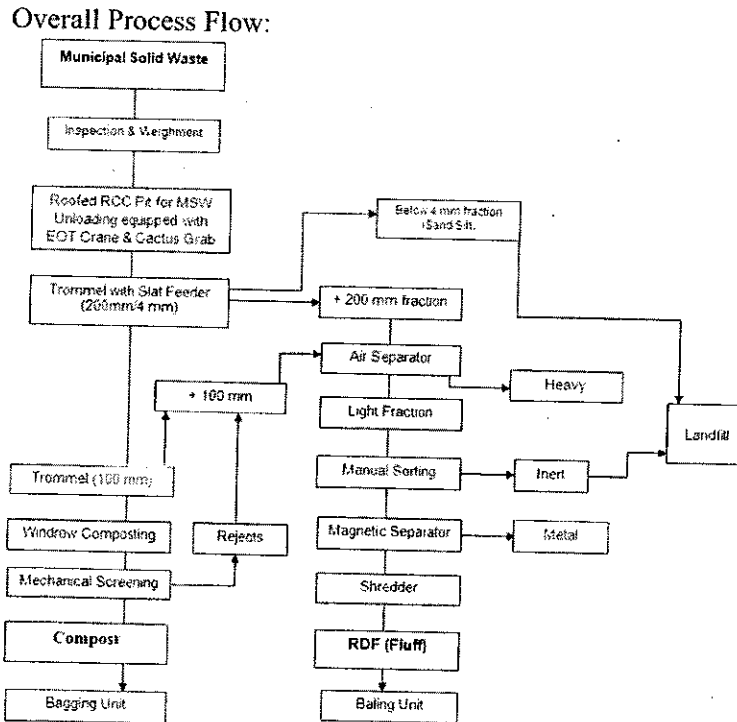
Overall Process Flow:

Municipal Solid Waste

Inspection & Weighment

Roofed RCC Pit for MSW Unloading equipped with EOT Crane & Cactus Grab

Below 4 mm fraction (Sand Silt)

Trommel with Slat Feeder (200mm/4 mm)

+ 200 mm fraction

Air Separator

Heavy

+ 100 mm

Light Fraction

Landfill

Manual Sorting

Inert

Trommel (100 mm)

Windrow Composting

Rejects

Magnetic Separator

Metal

Mechanical Screening

Shredder

Compost

RDF (Fluff)

Bagging Unit

Baling Unit